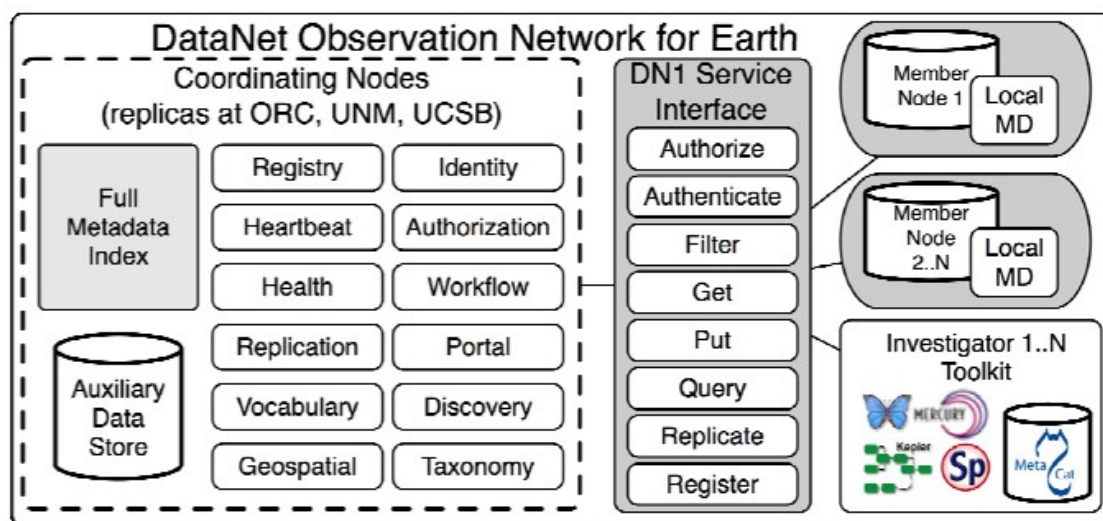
DataNet Observation Network for Earth

Coordinating Nodes
(replicas at ORC, UNM, UCSB)

Full Metadata Index

Registry
Identity
Heartbeat
Authorization
Health
Workflow
Replication
Portal
Vocabulary
Discovery
Geospatial
Taxonomy

Auxiliary Data Store

DN1 Service Interface
Authorize
Authenticate
Filter
Get
Put
Query
Replicate
Register

Member Node 1
Local MD

Member Node 2..N
Local MD

Investigator 1..N Toolkit
MERCURY
Kepler
Sp
Meta Cat